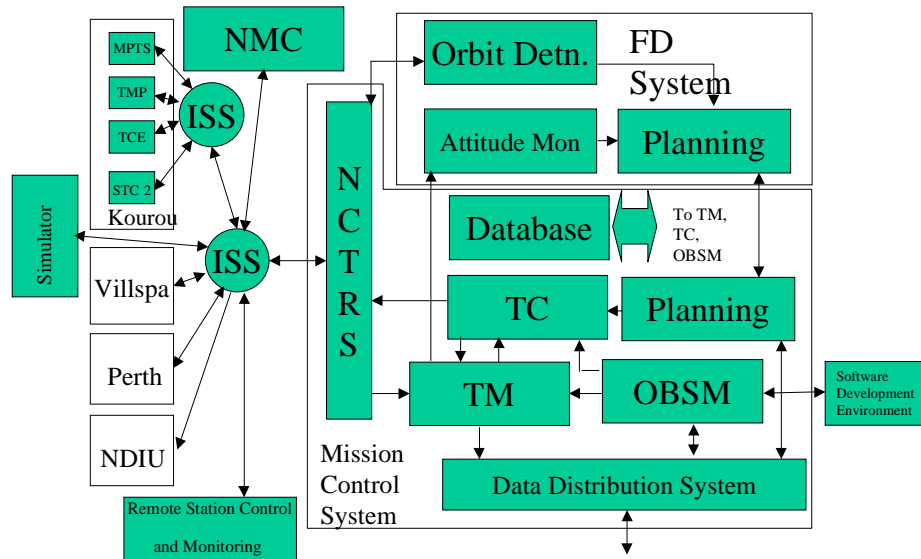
MPTS

TMP

TCE

STC 2

Kourou

ISS

NMC

Simulator

ISS

Villspa

Perth

NDIU

Remote Station Control and Monitoring

N C T R S

Orbit Detn.

FD System

Attitude Mon

Planning

Database

To TM, TC, OBSM

TC

Planning

TM

OBSM

Software Development Environment

Mission Control System

Data Distribution System